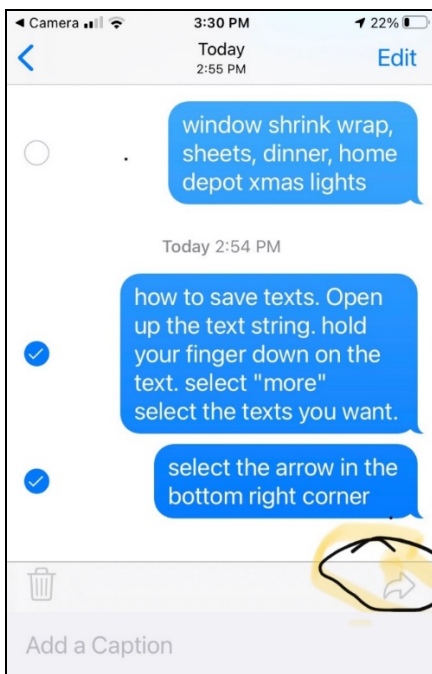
◀ Camera
3:30 PM
22%
<
Today
2:55 PM
Edit

window shrink wrap, sheets, dinner, home depot xmas lights

Today 2:54 PM

how to save texts. Open up the text string. hold your finger down on the text. select "more" select the texts you want.

select the arrow in the bottom right corner

Add a Caption